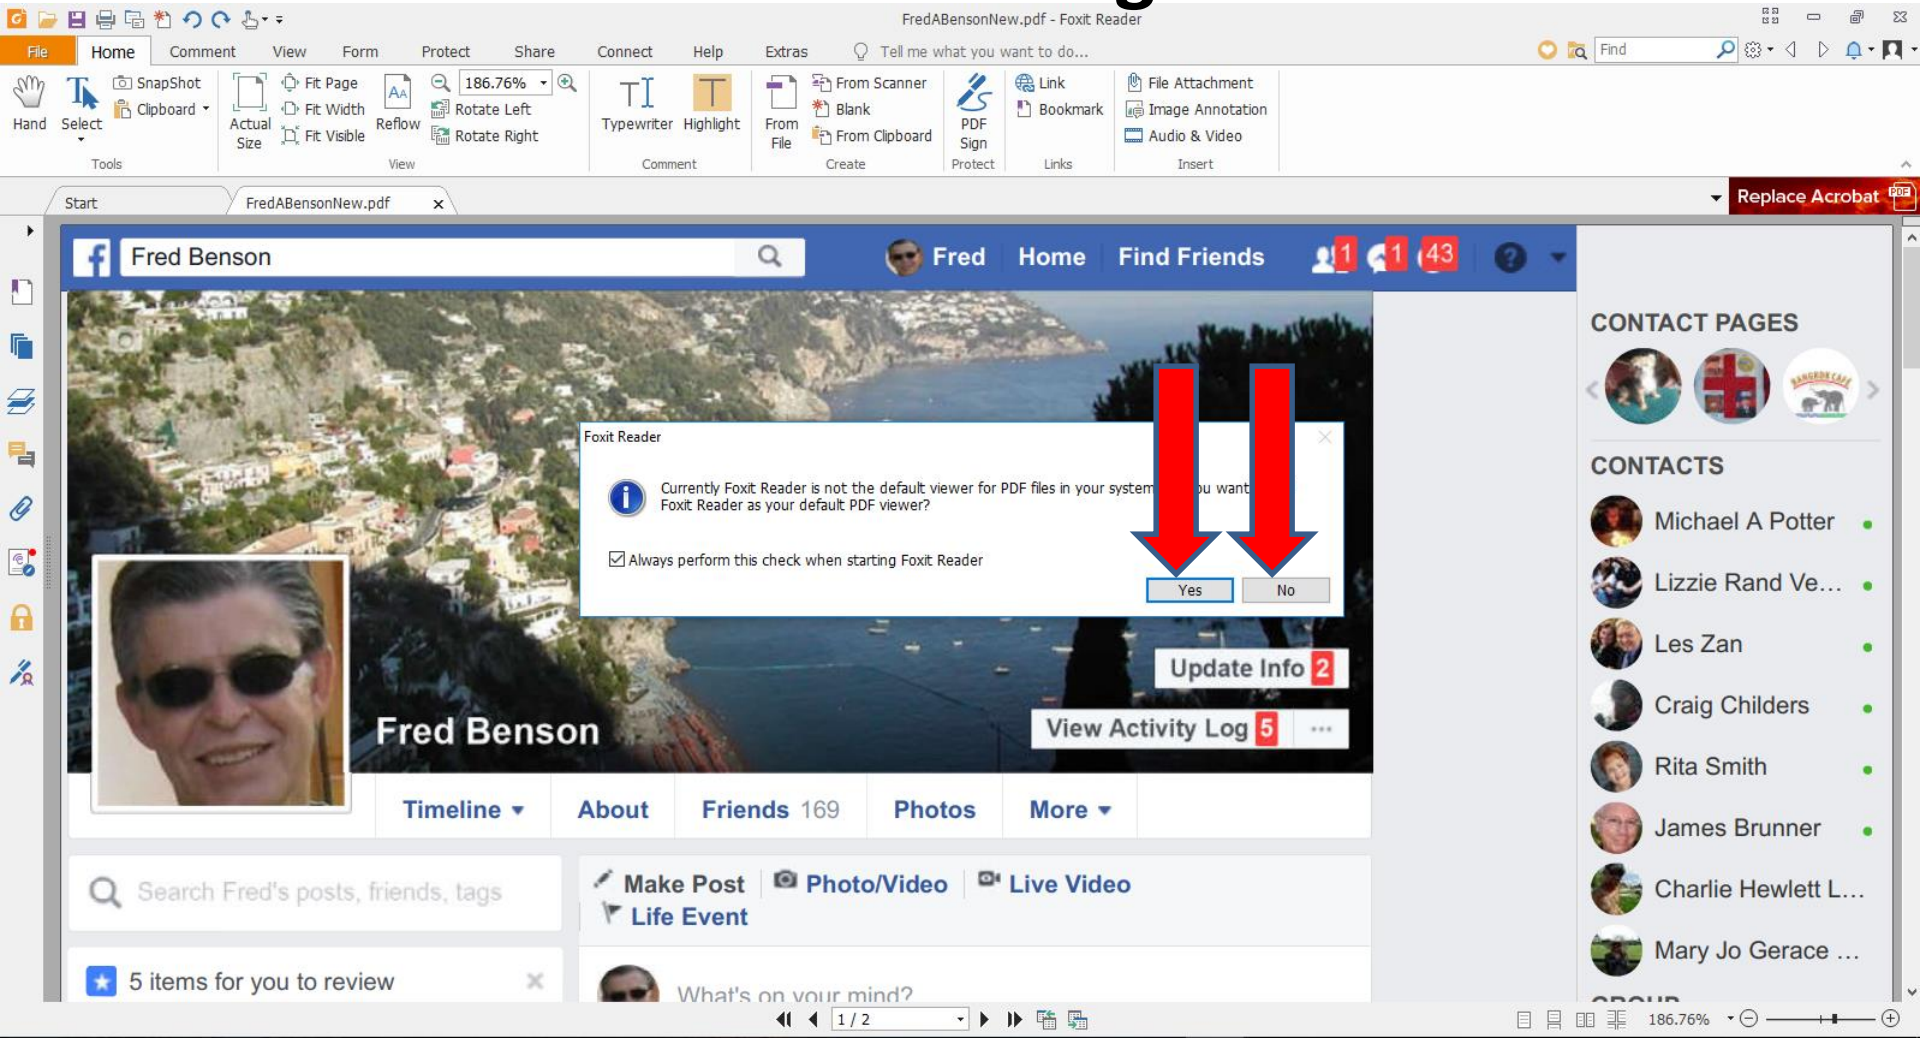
FredABensonNew.pdf - Foxit Reader

File Home Comment View Form Protect Share Connect Help Extras Tell me what you want to do...

Find

Hand Select SnapShot Clipboard Tools Actual Size Fit Page Fit Width Fit Visible Reflow 186.76% Rotate Left Rotate Right View Typewriter Highlight Comment From File From Scanner Blank From Clipboard Create PDF Sign Protect Link Bookmark Links File Attachment Image Annotation Audio & Video Insert

Start FredABensonNew.pdf

Replace Acrobat

Fred Benson

Fred Home Find Friends 1 1 43

CONTACT PAGES

CONTACTS

Michael A Potter

Lizzie Rand Ve...

Les Zan

Craig Childers

Rita Smith

James Brunner

Charlie Hewlett L...

Mary Jo Gerace ...

Foxit Reader

Currently Foxit Reader is not the default viewer for PDF files in your system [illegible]ou want Foxit Reader as your default PDF viewer?

Always perform this check when starting Foxit Reader

Yes No

Update Info 2

View Activity Log 5 ...

Fred Benson

Timeline About Friends 169 Photos More

Search Fred's posts, friends, tags

Make Post Photo/Video Live Video Life Event

5 items for you to review

What's on your mind?

1 / 2

186.76%